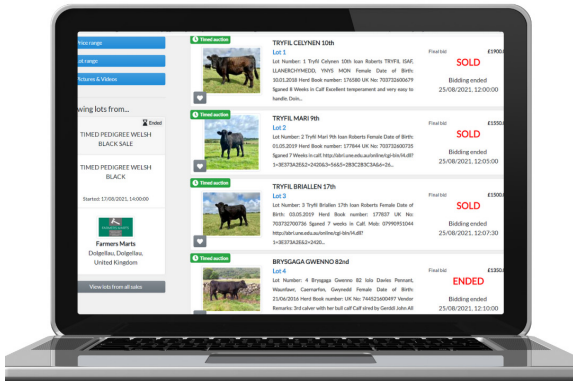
Price range

Lot range

Pictures & Videos

...wing lots from...

Ended

TIMED PEDIGREE WELSH BLACK SALE

TIMED PEDIGREE WELSH BLACK

Started: 17/08/2021, 14:00:00

Farmers Marts
Dolgellau, Dolgellau, United Kingdom

View lots from all sales

Timed auction

TRYFIL CELYNEN 10th
Lot 1
Lot Number: 1 Tryfil Celynen 10th Ioan Roberts TRYFIL ISAF, LLANERCHYMEDD, YNYS MON Female Date of Birth: 10.01.2018 Herd Book number: 176580 UK No: 703732600679 Sganed 8 Weeks in Calf Excellent temperament and very easy to handle. Dein...

Final bid £1900
SOLD
Bidding ended
25/08/2021, 12:00:00

Timed auction

TRYFIL MARI 9th
Lot 2
Lot Number: 2 Tryfil Mari 9th Ioan Roberts Female Date of Birth: 01.05.2019 Herd Book number: 177844 UK No: 703732600735 Sganed 7 Weeks in calf http://abri.une.edu.au/online/cgi-bin/i4.dll?1=3E373A2E&2=2420&3=56&5=2B3C2B3C3A&6=26...

Final bid £1550
SOLD
Bidding ended
25/08/2021, 12:05:00

Timed auction

TRYFIL BRIALLEN 17th
Lot 3
Lot Number: 3 Tryfil Briallen 17th Ioan Roberts Female Date of Birth: 03.05.2019 Herd Book number: 177807 UK No: 703732700736 Sganed 7 weeks in Calf. Mob: 07990951044 http://abri.une.edu.au/online/cgi-bin/i4.dll?1=3E373A2E&2=2420...

Final bid £1500
SOLD
Bidding ended
25/08/2021, 12:07:30

Timed auction

BRYSGAGA GWENNO 82nd
Lot 4
Lot Number: 4 Brysgaga Gwenno 82 Iolo Davies Pennant, Waunfawr, Caernarfon, Gwynedd Female Date of Birth 21/06/2016 Herd Book number: 744521600497 Vendor Remarks: 3rd calver with her bull calf Calf sired by Gerddi John All

Final bid £1350
ENDED
Bidding ended
25/08/2021, 12:10:00